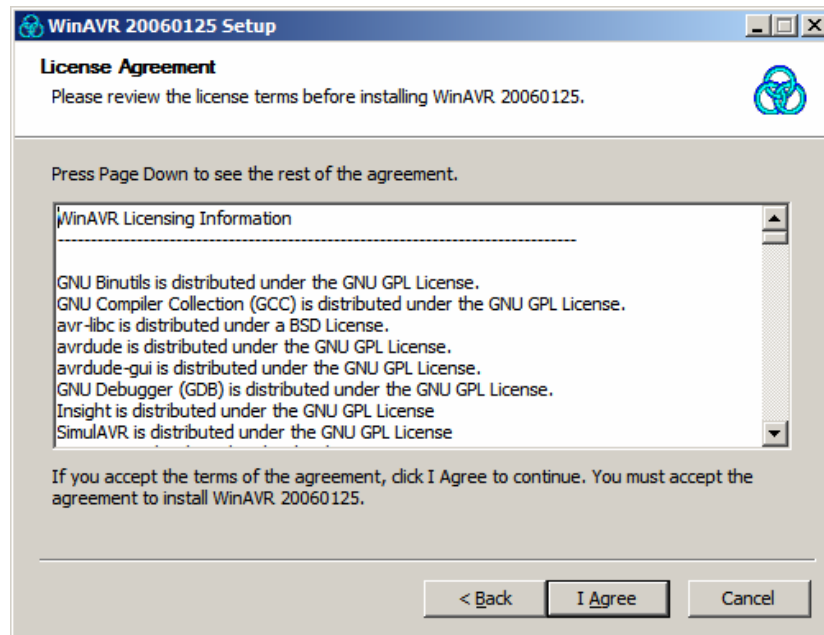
WinAVR 20060125 Setup

License Agreement
Please review the license terms before installing WinAVR 20060125.

Press Page Down to see the rest of the agreement.

WinAVR Licensing Information
--------------------------------------------------------------------------------

GNU Binutils is distributed under the GNU GPL License.
GNU Compiler Collection (GCC) is distributed under the GNU GPL License.
avr-libc is distributed under a BSD License.
avrdude is distributed under the GNU GPL License.
avrdude-gui is distributed under the GNU GPL License.
GNU Debugger (GDB) is distributed under the GNU GPL License.
Insight is distributed under the GNU GPL License
SimulAVR is distributed under the GNU GPL License
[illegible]

If you accept the terms of the agreement, click I Agree to continue. You must accept the agreement to install WinAVR 20060125.

< Back
I Agree
Cancel